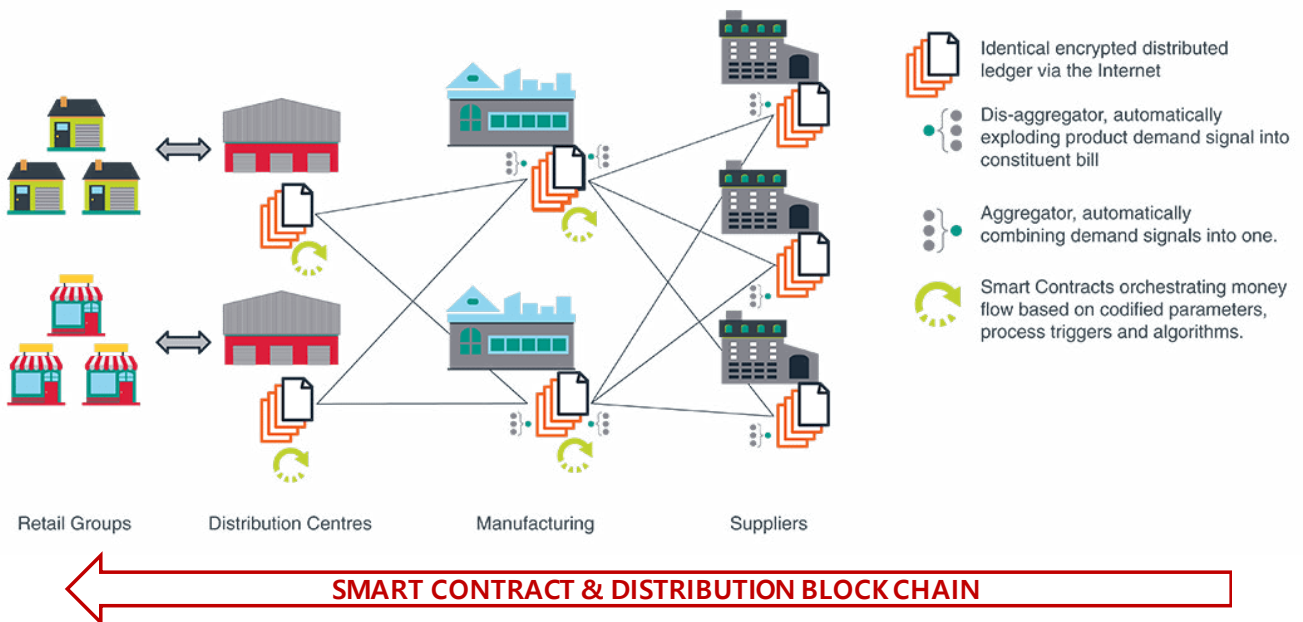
Identical encrypted distributed ledger via the Internet

Dis-aggregator, automatically exploding product demand signal into constituent bill

Aggregator, automatically combining demand signals into one.

Smart Contracts orchestrating money flow based on codified parameters, process triggers and algorithms.

Retail Groups

Distribution Centres

Manufacturing

Suppliers

SMART CONTRACT & DISTRIBUTION BLOCK CHAIN